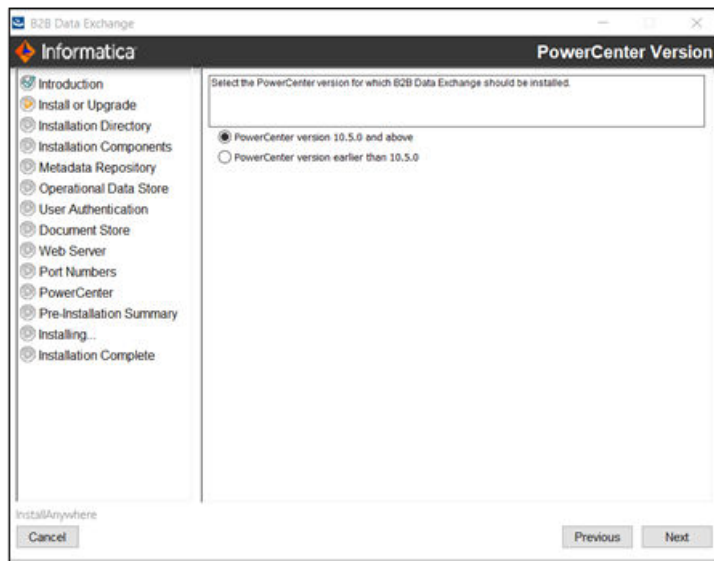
B2B Data Exchange

Informatica

PowerCenter Version

Introduction
Install or Upgrade
Installation Directory
Installation Components
Metadata Repository
Operational Data Store
User Authentication
Document Store
Web Server
Port Numbers
PowerCenter
Pre-Installation Summary
Installing...
Installation Complete

Select the PowerCenter version for which B2B Data Exchange should be installed.

PowerCenter version 10.5.0 and above
PowerCenter version earlier than 10.5.0

InstallAnywhere

Cancel

Previous

Next